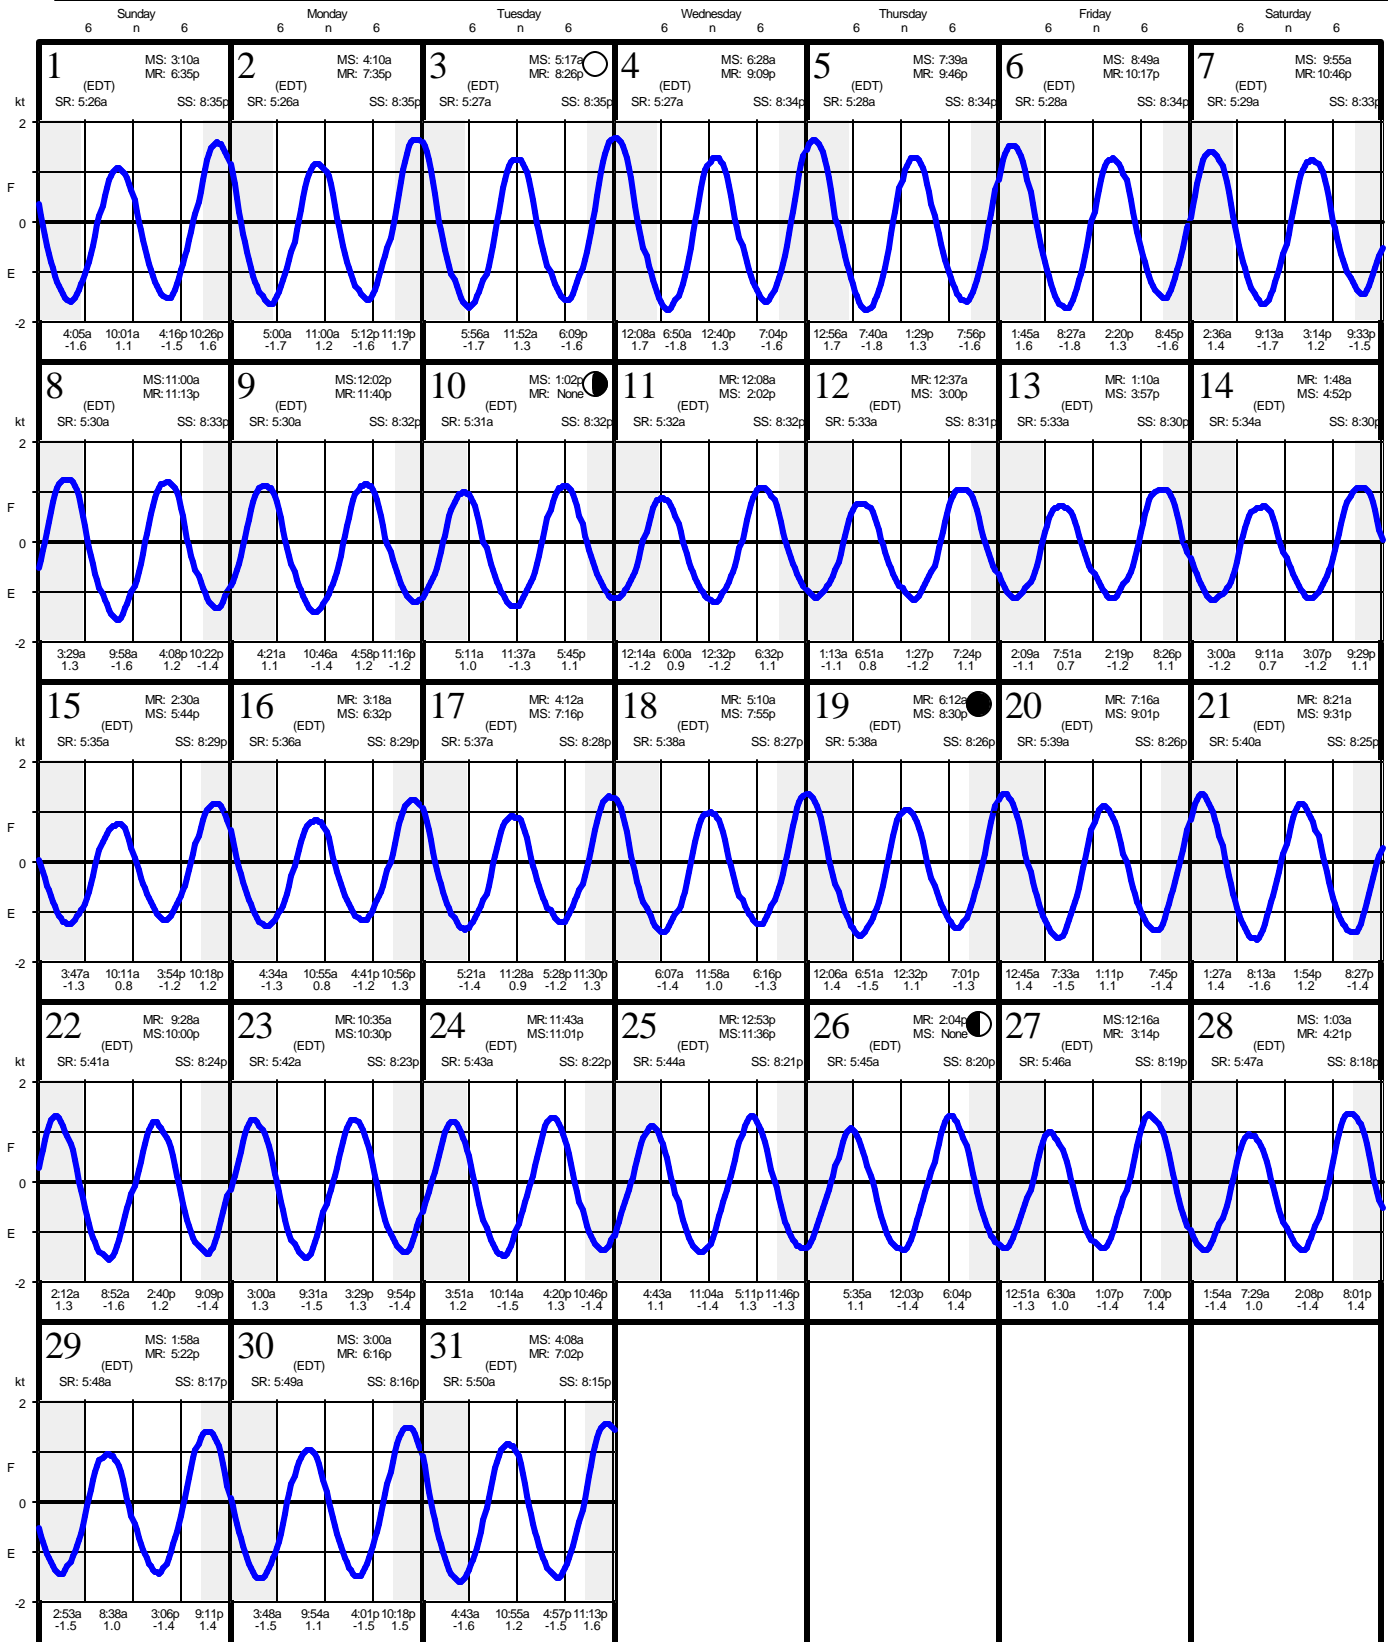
Sunday 6 n 6 | Monday 6 n 6 | Tuesday 6 n 6 | Wednesday 6 n 6 | Thursday 6 n 6 | Friday 6 n 6 | Saturday 6 n 6

kt 2 F 0 E -2

1 MS: 3:10a MR: 6:35p (EDT) SR: 5:26a SS: 8:35p
4:05a -1.6 10:01a 1.1 4:16p -1.5 10:26p 1.6

2 MS: 4:10a MR: 7:35p (EDT) SR: 5:26a SS: 8:35p
5:00a -1.7 11:00a 1.2 5:12p -1.6 11:19p 1.7

3 MS: 5:17a MR: 8:26p (EDT) SR: 5:27a SS: 8:35p
5:56a -1.7 11:52a 1.3 6:09p -1.6

4 MS: 6:28a MR: 9:09p (EDT) SR: 5:27a SS: 8:34p
12:08a 1.7 6:50a -1.8 12:40p 1.3 7:04p -1.6

5 MS: 7:39a MR: 9:46p (EDT) SR: 5:28a SS: 8:34p
12:56a 1.7 7:40a -1.8 1:29p 1.3 7:56p -1.6

6 MS: 8:49a MR: 10:17p (EDT) SR: 5:28a SS: 8:34p
1:45a 1.6 8:27a -1.8 2:20p 1.3 8:45p -1.6

7 MS: 9:55a MR: 10:46p (EDT) SR: 5:29a SS: 8:33p
2:36a 1.4 9:13a -1.7 3:14p 1.2 9:33p -1.5

kt 2 F 0 E -2

8 MS: 11:00a MR: 11:13p (EDT) SR: 5:30a SS: 8:33p
3:29a 1.3 9:58a -1.6 4:08p 1.2 10:22p -1.4

9 MS: 12:02p MR: 11:40p (EDT) SR: 5:30a SS: 8:32p
4:21a 1.1 10:46a -1.4 4:58p 1.2 11:16p -1.2

10 MS: 1:02p MR: None (EDT) SR: 5:31a SS: 8:32p
5:11a 1.0 11:37a -1.3 5:45p 1.1

11 MR: 12:08a MS: 2:02p (EDT) SR: 5:32a SS: 8:32p
12:14a -1.2 6:00a 0.9 12:32p -1.2 6:32p 1.1

12 MR: 12:37a MS: 3:00p (EDT) SR: 5:33a SS: 8:31p
1:13a -1.1 6:51a 0.8 1:27p -1.2 7:24p 1.1

13 MR: 1:10a MS: 3:57p (EDT) SR: 5:33a SS: 8:30p
2:09a -1.1 7:51a 0.7 2:19p -1.2 8:26p 1.1

14 MR: 1:48a MS: 4:52p (EDT) SR: 5:34a SS: 8:30p
3:00a -1.2 9:11a 0.7 3:07p -1.2 9:29p 1.1

kt 2 F 0 E -2

15 MR: 2:30a MS: 5:44p (EDT) SR: 5:35a SS: 8:29p
3:47a -1.3 10:11a 0.8 3:54p -1.2 10:18p 1.2

16 MR: 3:18a MS: 6:32p (EDT) SR: 5:36a SS: 8:29p
4:34a -1.3 10:55a 0.8 4:41p -1.2 10:56p 1.3

17 MR: 4:12a MS: 7:16p (EDT) SR: 5:37a SS: 8:28p
5:21a -1.4 11:28a 0.9 5:28p -1.2 11:30p 1.3

18 MR: 5:10a MS: 7:55p (EDT) SR: 5:38a SS: 8:27p
6:07a -1.4 11:58a 1.0 6:16p -1.3

19 MR: 6:12a MS: 8:30p (EDT) SR: 5:38a SS: 8:26p
12:06a 1.4 6:51a -1.5 12:32p 1.1 7:01p -1.3

20 MR: 7:16a MS: 9:01p (EDT) SR: 5:39a SS: 8:26p
12:45a 1.4 7:33a -1.5 1:11p 1.1 7:45p -1.4

21 MR: 8:21a MS: 9:31p (EDT) SR: 5:40a SS: 8:25p
1:27a 1.4 8:13a -1.6 1:54p 1.2 8:27p -1.4

kt 2 F 0 E -2

22 MR: 9:28a MS: 10:00p (EDT) SR: 5:41a SS: 8:24p
2:12a 1.3 8:52a -1.6 2:40p 1.2 9:09p -1.4

23 MR: 10:35a MS: 10:30p (EDT) SR: 5:42a SS: 8:23p
3:00a 1.3 9:31a -1.5 3:29p 1.3 9:54p -1.4

24 MR: 11:43a MS: 11:01p (EDT) SR: 5:43a SS: 8:22p
3:51a 1.2 10:14a -1.5 4:20p 1.3 10:46p -1.4

25 MR: 12:53p MS: 11:36p (EDT) SR: 5:44a SS: 8:21p
4:43a 1.1 11:04a -1.4 5:11p 1.3 11:46p -1.3

26 MR: 2:04p MS: None (EDT) SR: 5:45a SS: 8:20p
5:35a 1.1 12:03p -1.4 6:04p 1.4

27 MS: 12:16a MR: 3:14p (EDT) SR: 5:46a SS: 8:19p
12:51a -1.3 6:30a 1.0 1:07p -1.4 7:00p 1.4

28 MS: 1:03a MR: 4:21p (EDT) SR: 5:47a SS: 8:18p
1:54a -1.4 7:29a 1.0 2:08p -1.4 8:01p 1.4

kt 2 F 0 E -2

29 MS: 1:58a MR: 5:22p (EDT) SR: 5:48a SS: 8:17p
2:53a -1.5 8:38a 1.0 3:06p -1.4 9:11p 1.4

30 MS: 3:00a MR: 6:16p (EDT) SR: 5:49a SS: 8:16p
3:48a -1.5 9:54a 1.1 4:01p -1.5 10:18p 1.5

31 MS: 4:08a MR: 7:02p (EDT) SR: 5:50a SS: 8:15p
4:43a -1.6 10:55a 1.2 4:57p -1.5 11:13p 1.6